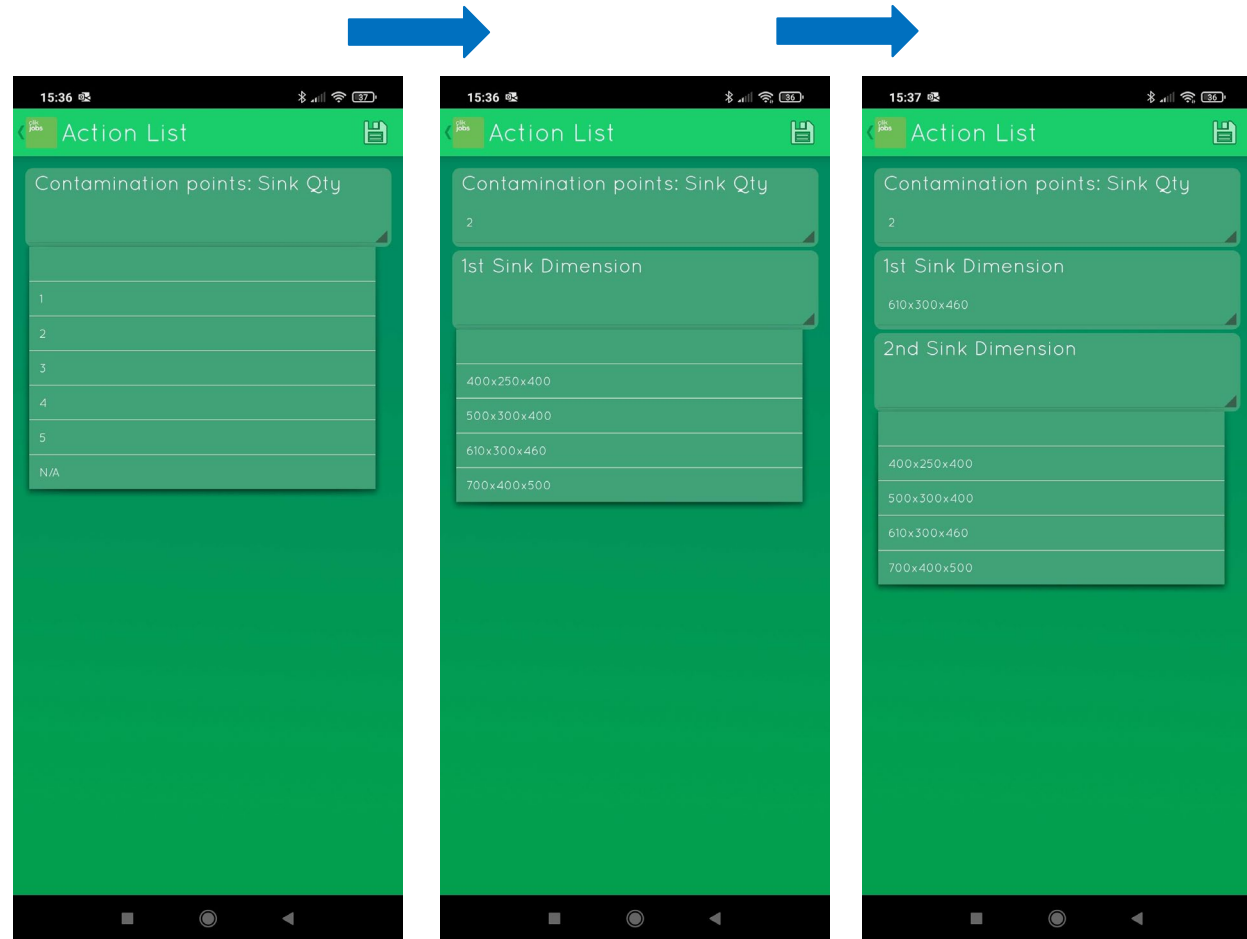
15:36 37

clik jobs Action List

Contamination points: Sink Qty

1
2
3
4
5
N/A

15:36 36

clik jobs Action List

Contamination points: Sink Qty
2

1st Sink Dimension

400x250x400
500x300x400
610x300x460
700x400x500

15:37 36

clik jobs Action List

Contamination points: Sink Qty
2

1st Sink Dimension
610x300x460

2nd Sink Dimension

400x250x400
500x300x400
610x300x460
700x400x500